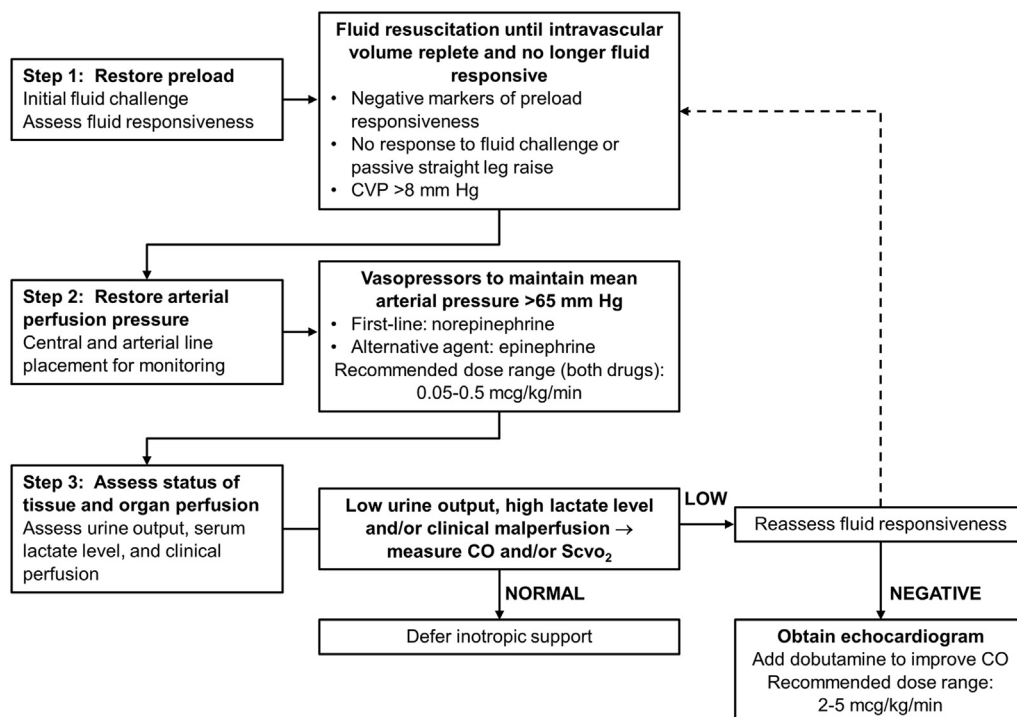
**Step 1: Restore preload**
Initial fluid challenge
Assess fluid responsiveness

**Fluid resuscitation until intravascular volume replete and no longer fluid responsive**
- Negative markers of preload responsiveness
- No response to fluid challenge or passive straight leg raise
- CVP >8 mm Hg

**Step 2: Restore arterial perfusion pressure**
Central and arterial line placement for monitoring

**Vasopressors to maintain mean arterial pressure >65 mm Hg**
- First-line: norepinephrine
- Alternative agent: epinephrine

Recommended dose range (both drugs): 0.05-0.5 mcg/kg/min

**Step 3: Assess status of tissue and organ perfusion**
Assess urine output, serum lactate level, and clinical perfusion

**Low urine output, high lactate level and/or clinical malperfusion → measure CO and/or Scvo$_2$**

LOW

Reassess fluid responsiveness

NORMAL

Defer inotropic support

NEGATIVE

**Obtain echocardiogram**
Add dobutamine to improve CO
Recommended dose range: 2-5 mcg/kg/min